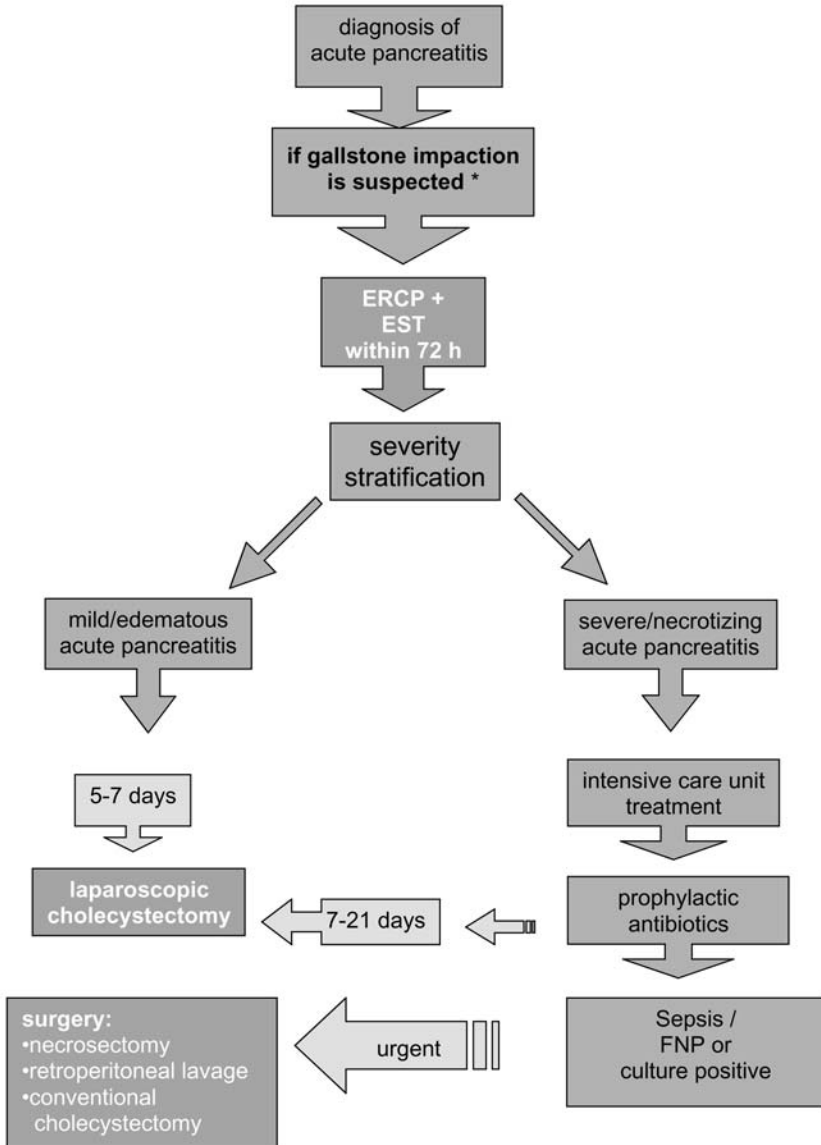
diagnosis of acute pancreatitis

if gallstone impaction is suspected *

ERCP + EST within 72 h

severity stratification

mild/edematous acute pancreatitis

severe/necrotizing acute pancreatitis

5-7 days

intensive care unit treatment

laparoscopic cholecystectomy

7-21 days

prophylactic antibiotics

surgery:
•necrosectomy
•retroperitoneal lavage
•conventional cholecystectomy

urgent

Sepsis / FNP or culture positive